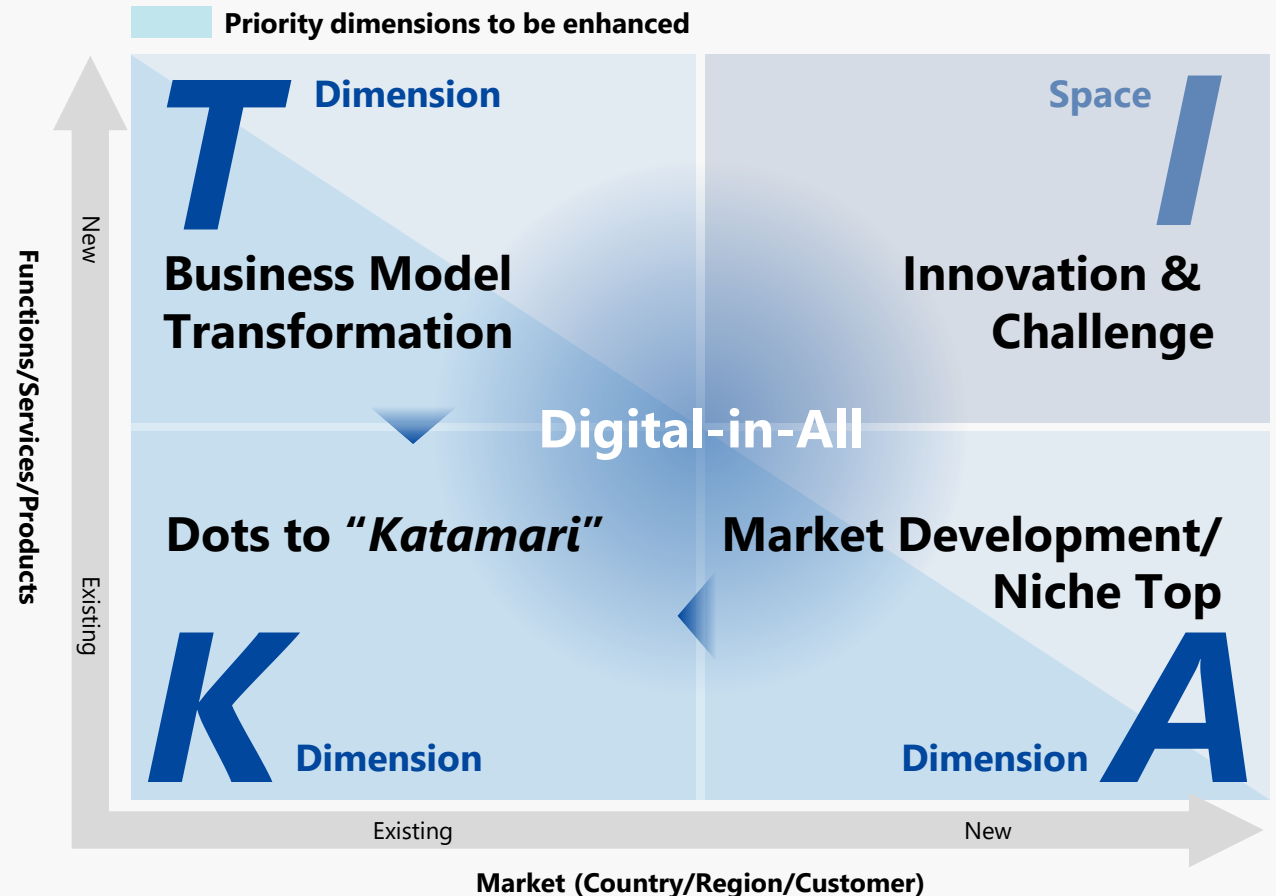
Priority dimensions to be enhanced

Functions/Services/Products

New

Existing

T Dimension

Business Model Transformation

Space I

Innovation & Challenge

Digital-in-All

Dots to “Katamari”

Market Development/ Niche Top

K Dimension

Dimension A

Existing

New

Market (Country/Region/Customer)